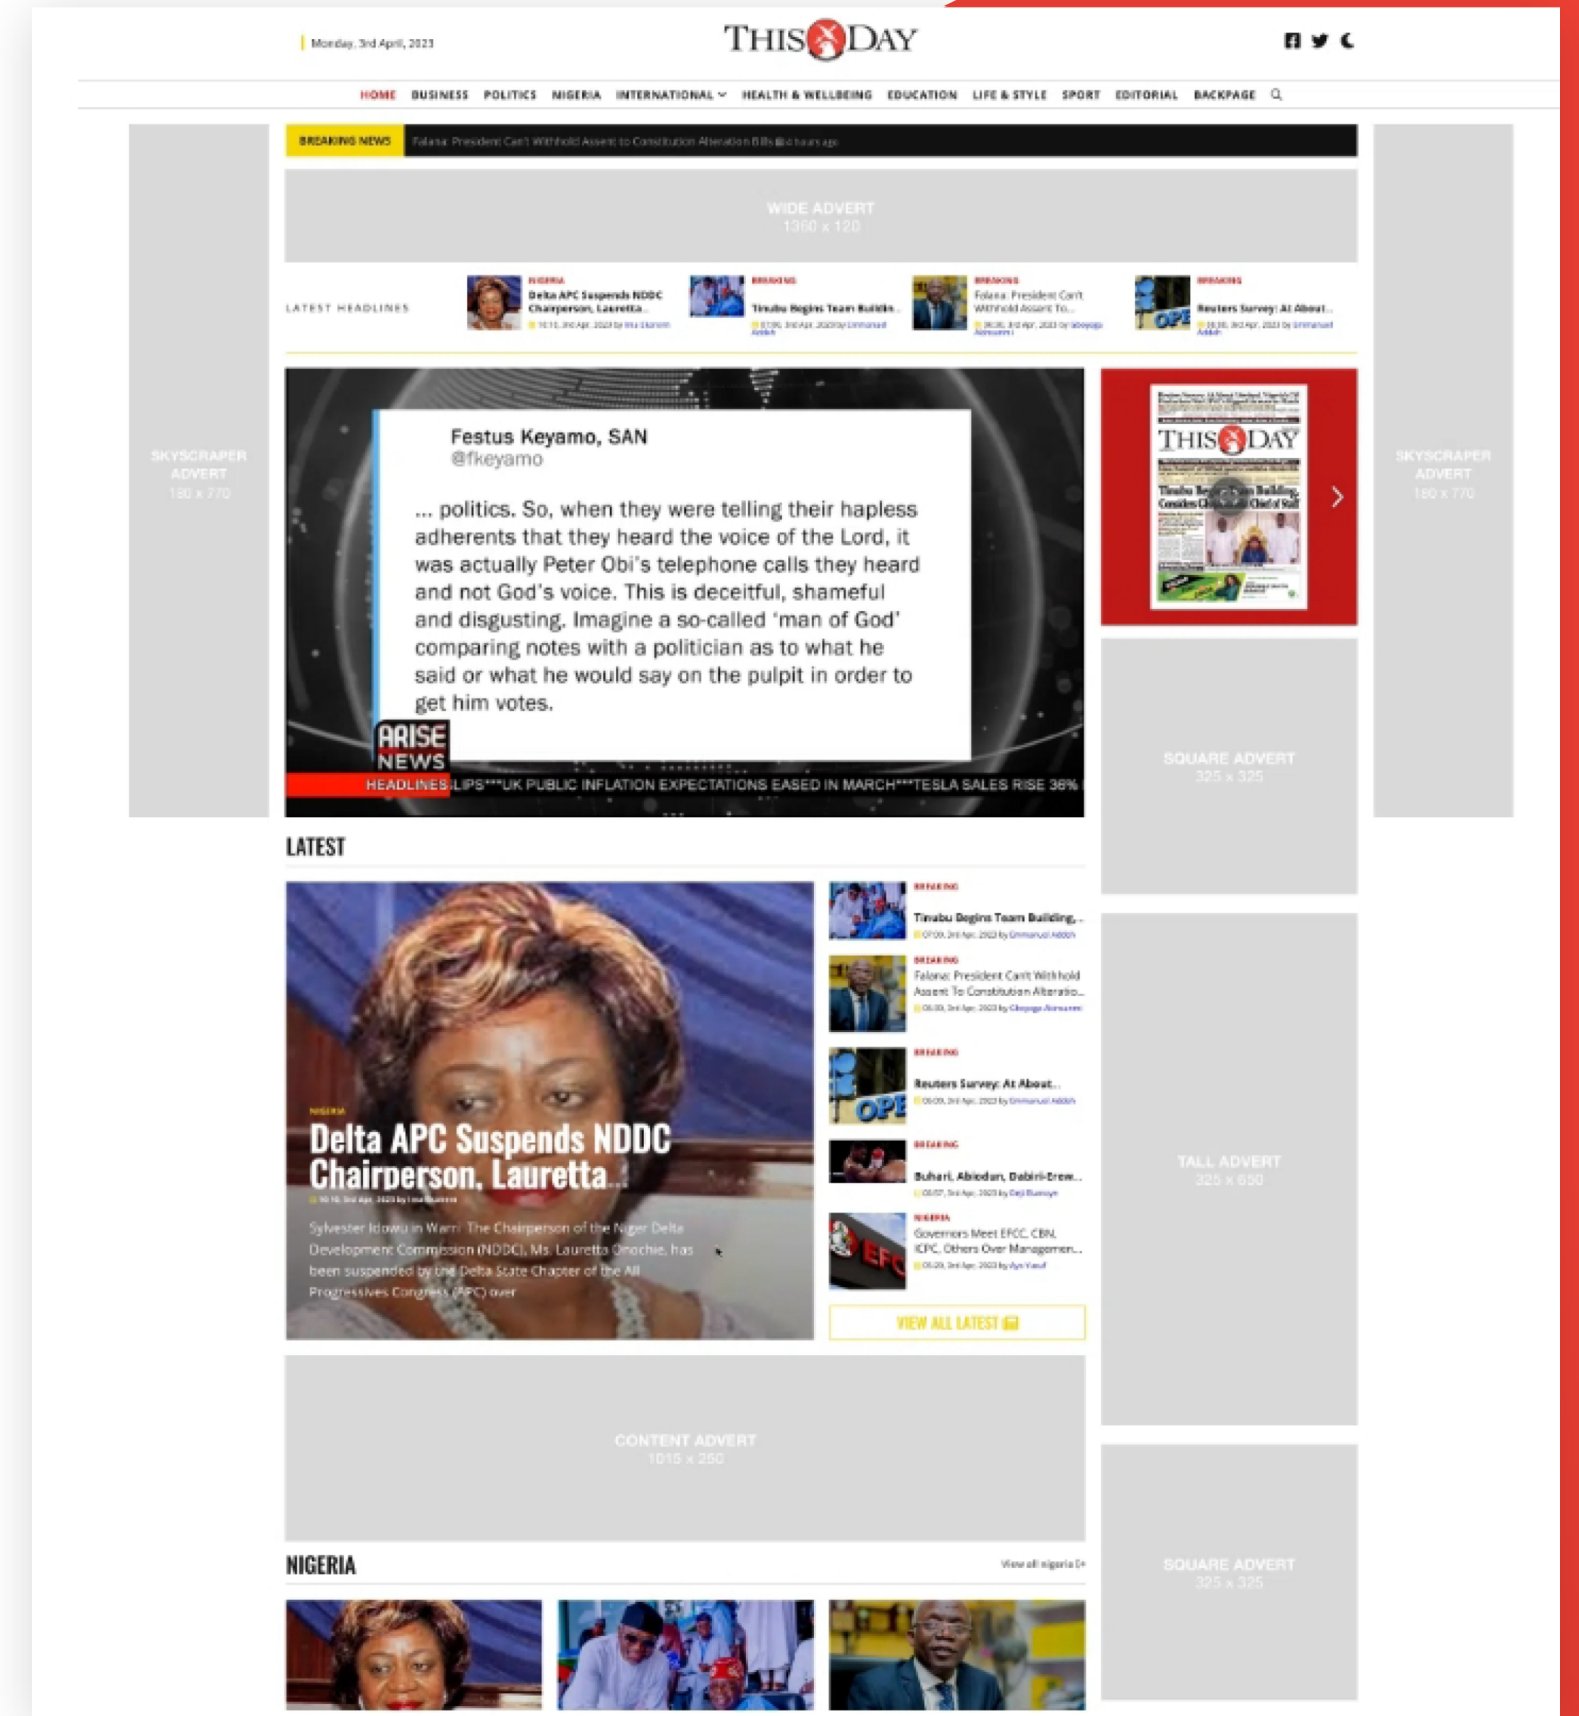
Monday, 3rd April, 2023

THISDAY

HOME BUSINESS POLITICS NIGERIA INTERNATIONAL HEALTH & WELLBEING EDUCATION LIFE & STYLE SPORT EDITORIAL BACKPAGE

BREAKING NEWS Falana: President Can't Withhold Assent to Constitution Alteration Bills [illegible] hours ago

WIDE ADVERT 1360 x 120

SKYSCRAPER ADVERT 180 x 770

LATEST HEADLINES

NIGERIA Delta APC Suspends NDDC Chairperson, Lauretta...

BREAKING Tinubu Begins Team Buildin...

BREAKING Falana: President Can't Withhold Assent To...

BREAKING Reuters Survey: At About...

Festus Keyamo, SAN
@fkeyamo

... politics. So, when they were telling their hapless adherents that they heard the voice of the Lord, it was actually Peter Obi's telephone calls they heard and not God's voice. This is deceitful, shameful and disgusting. Imagine a so-called 'man of God' comparing notes with a politician as to what he said or what he would say on the pulpit in order to get him votes.

ARISE NEWS
HEADLINES LIPS***UK PUBLIC INFLATION EXPECTATIONS EASED IN MARCH***TESLA SALES RISE 36%

THISDAY
Tinubu Begins Team Building, Considers Chief of Staff

SQUARE ADVERT 325 x 325

LATEST

NIGERIA
Delta APC Suspends NDDC Chairperson, Lauretta...

Sylvester Idowu in Warri The Chairperson of the Niger Delta Development Commission (NDDC), Ms. Lauretta Onochie, has been suspended by the Delta State Chapter of the All Progressives Congress (APC) over

BREAKING Tinubu Begins Team Building,...
BREAKING Falana: President Can't Withhold Assent To Constitution Alteratio...
BREAKING Reuters Survey: At About...
BREAKING Buhari, Abiodun, Dabiri-Erew...
NIGERIA Governors Meet EFCC, CBN, ICPC, Others Over Managemen...

VIEW ALL LATEST

TALL ADVERT 325 x 650

CONTENT ADVERT 1015 x 250

NIGERIA
View all nigeria

SQUARE ADVERT 325 x 325